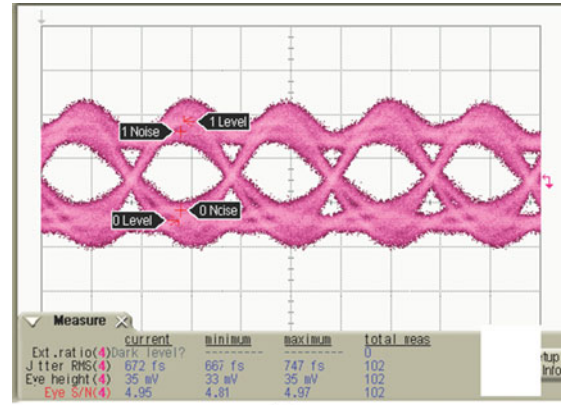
1 Noise
1 Level
0 Level
0 Ncise

Measure

|  | current | minimum | maximum | total meas |
|---|---|---|---|---|
| Ext.ratio(4) | Dark level? | --------- | --------- | 0 |
| Jitter RMS(4) | 672 fs | 667 fs | 747 fs | 102 |
| Eye height(4) | 35 mV | 33 mV | 35 mV | 102 |
| Eye S/N(4) | 4.95 | 4.81 | 4.97 | 102 |

tup
Info